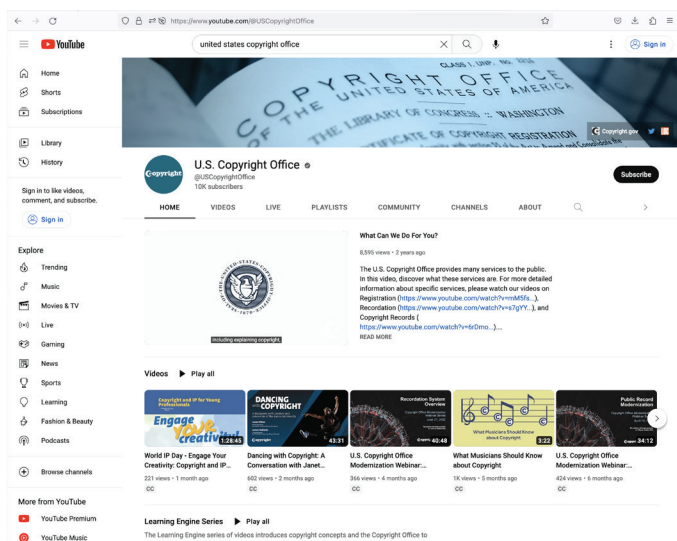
https://www.youtube.com/@USCopyrightOffice

YouTube

united states copyright office

Sign in

Home
Shorts
Subscriptions
Library
History

Sign in to like videos, comment, and subscribe.

Sign in

Explore
Trending
Music
Movies & TV
Live
Gaming
News
Sports
Learning
Fashion & Beauty
Podcasts

Browse channels

More from YouTube
YouTube Premium
YouTube Music

COPYRIGHT OFFICE
OF THE UNITED STATES OF AMERICA
THE LIBRARY OF CONGRESS :: WASHINGTON
CERTIFICATE OF COPYRIGHT REGISTRATION

Copyright.gov

U.S. Copyright Office
@USCopyrightOffice
10K subscribers

Subscribe

HOME VIDEOS LIVE PLAYLISTS COMMUNITY CHANNELS ABOUT

including explaining copyright.

What Can We Do For You?
8,595 views • 2 years ago

The U.S. Copyright Office provides many services to the public. In this video, discover what these services are. For more detailed information about specific services, please watch our videos on Registration (https://www.youtube.com/watch?v=mM5fs...), Recordation (https://www.youtube.com/watch?v=s7gYY...), and Copyright Records ( https://www.youtube.com/watch?v=6rDmo...)...
READ MORE

Videos Play all

Copyright and IP for Young Professionals
Engage your creativity!
1:28:45
World IP Day - Engage Your Creativity: Copyright and IP...
221 views • 1 month ago
CC

DANCING WITH COPYRIGHT
43:31
Dancing with Copyright: A Conversation with Janet...
602 views • 2 months ago
CC

Recordation System Overview
40:48
U.S. Copyright Office Modernization Webinar:...
366 views • 4 months ago
CC

What Musicians Should Know about Copyright
3:22
What Musicians Should Know about Copyright
1K views • 5 months ago
CC

Public Record Modernization
34:12
U.S. Copyright Office Modernization Webinar:...
424 views • 6 months ago
CC

Learning Engine Series Play all
The Learning Engine series of videos introduces copyright concepts and the Copyright Office to